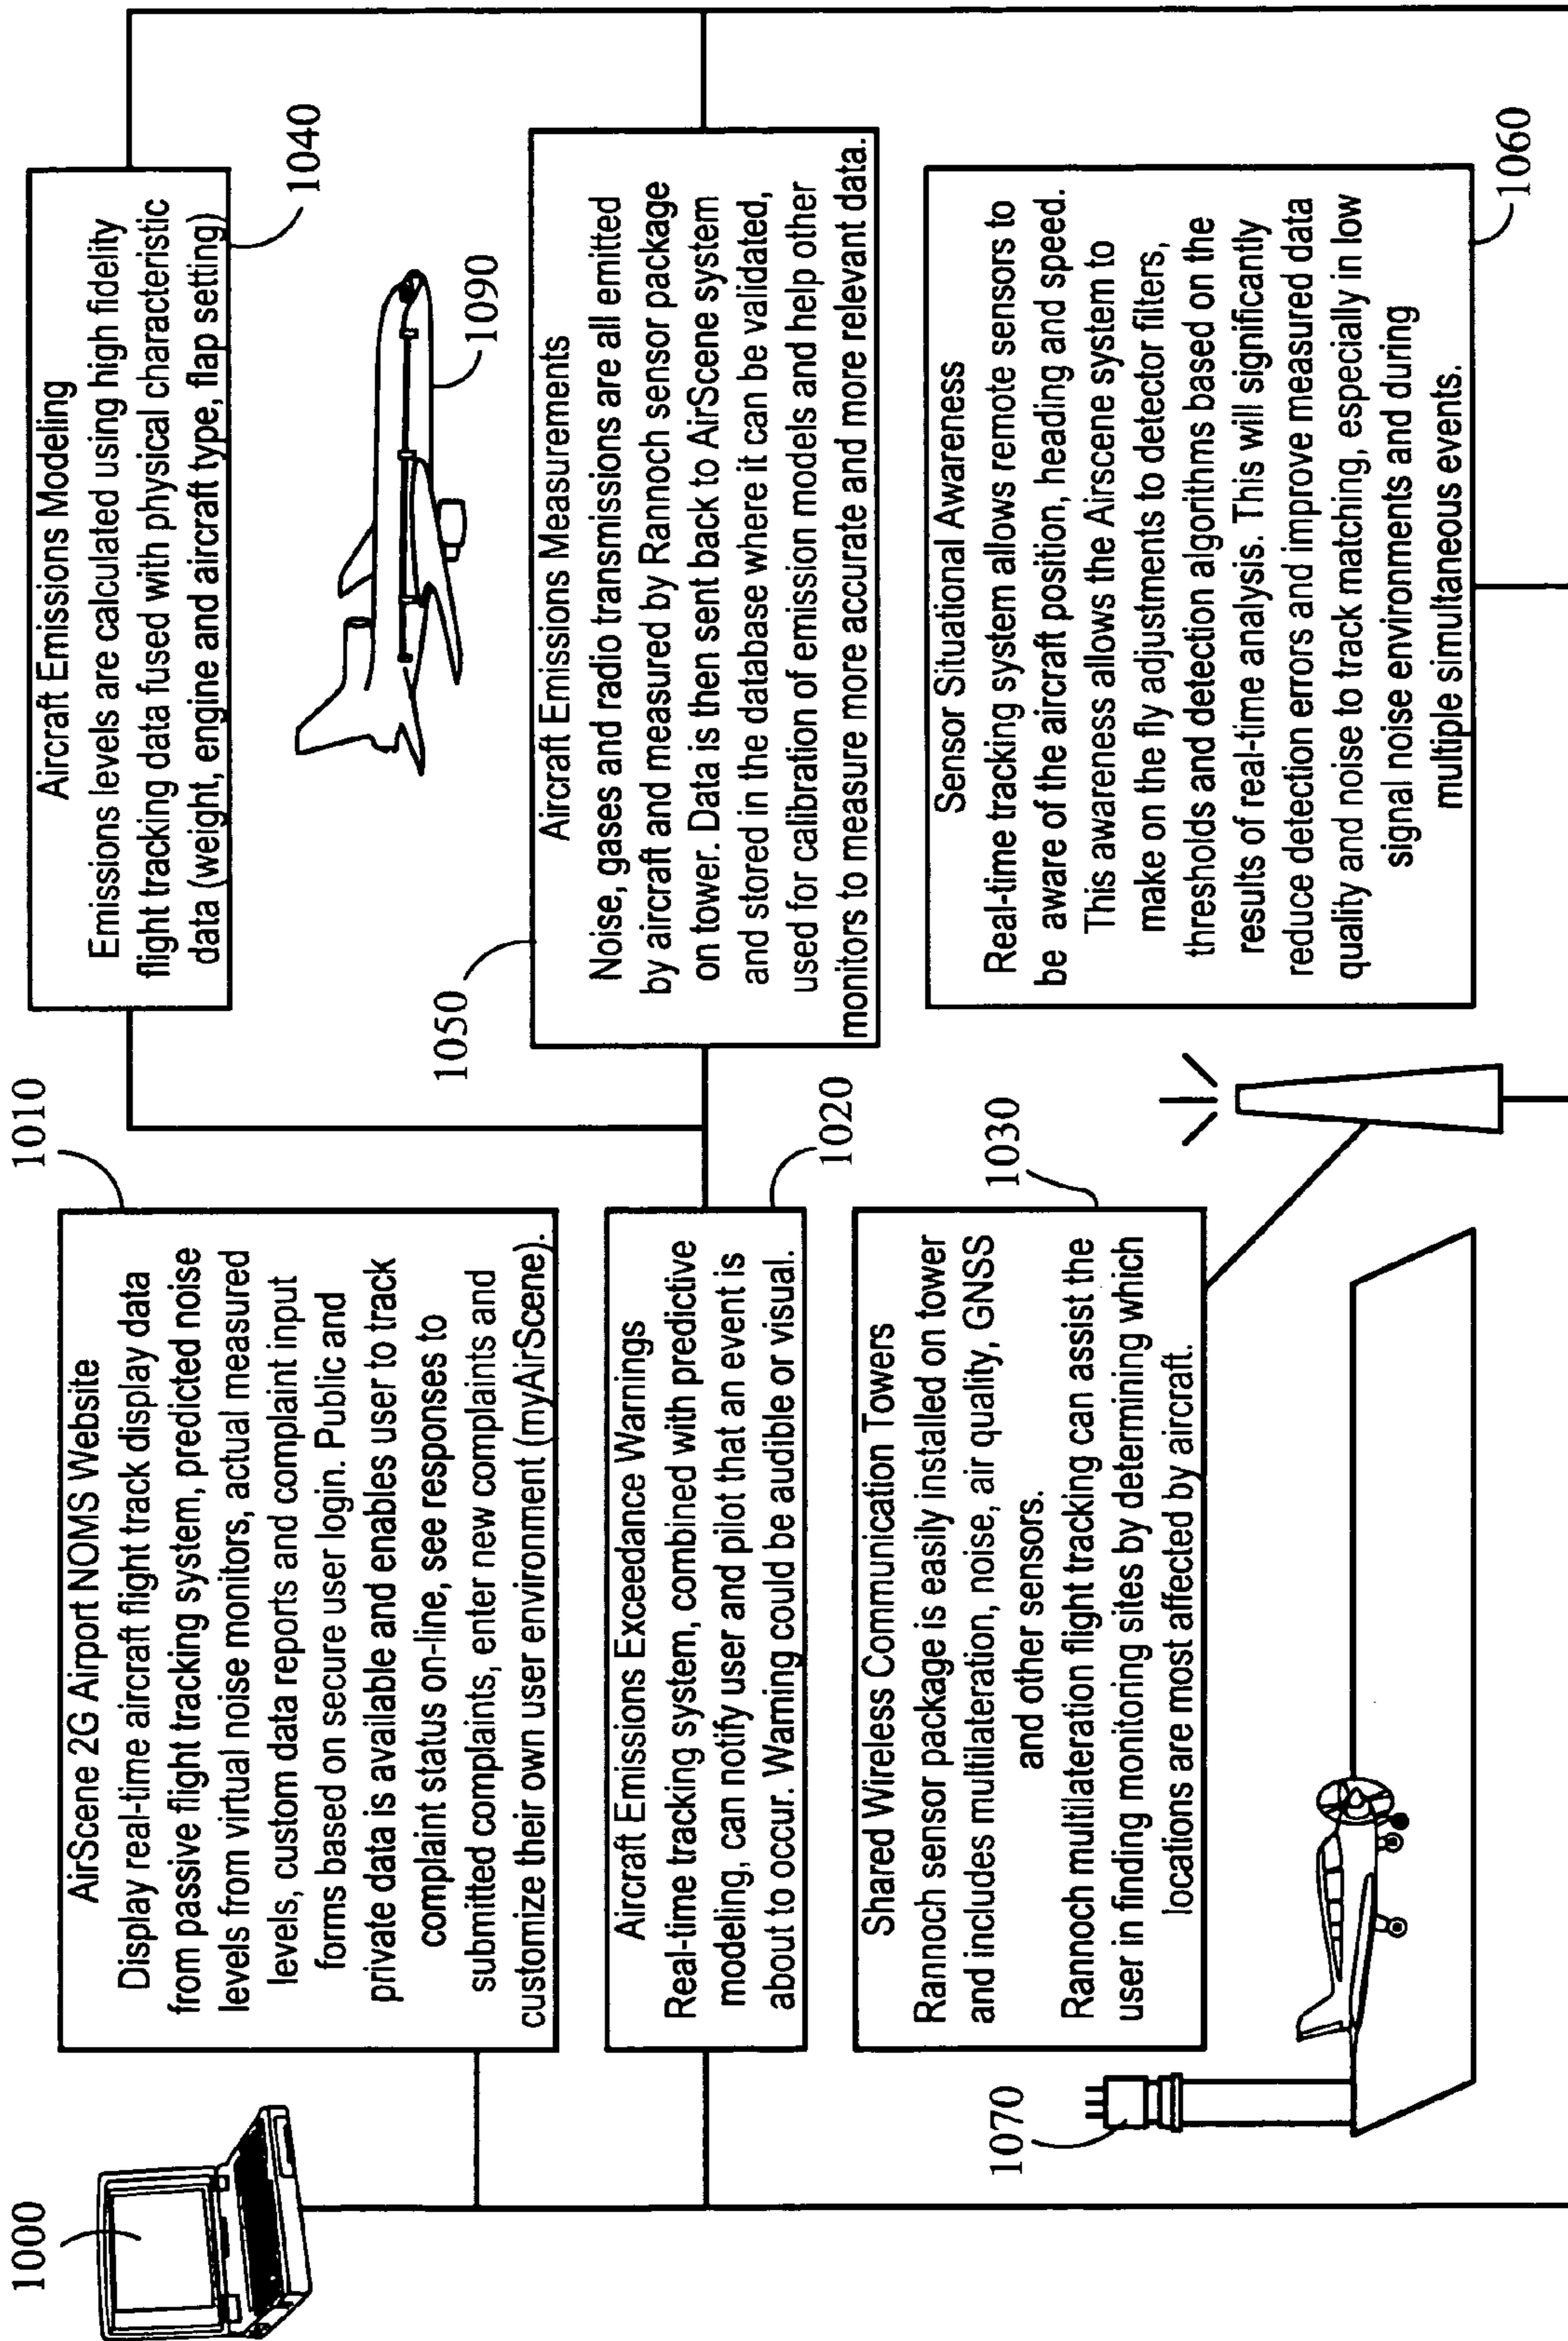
1000

1010

AirScene 2G Airport NOMS Website
Display real-time aircraft flight track display data from passive flight tracking system, predicted noise levels from virtual noise monitors, actual measured levels, custom data reports and complaint input forms based on secure user login. Public and private data is available and enables user to track complaint status on-line, see responses to submitted complaints, enter new complaints and customize their own user environment (myAirScene).

1020

Aircraft Emissions Exceedance Warnings
Real-time tracking system, combined with predictive modeling, can notify user and pilot that an event is about to occur. Warning could be audible or visual.

1030

Shared Wireless Communication Towers
Rannoch sensor package is easily installed on tower and includes multilateration, noise, air quality, GNSS and other sensors.
Rannoch multilateration flight tracking can assist the user in finding monitoring sites by determining which locations are most affected by aircraft.

1070

1040

Aircraft Emissions Modeling
Emissions levels are calculated using high fidelity flight tracking data fused with physical characteristic data (weight, engine and aircraft type, flap setting)

1090

1050

Aircraft Emissions Measurements
Noise, gases and radio transmissions are all emitted by aircraft and measured by Rannoch sensor package on tower. Data is then sent back to AirScene system and stored in the database where it can be validated, used for calibration of emission models and help other monitors to measure more accurate and more relevant data.

1060

Sensor Situational Awareness
Real-time tracking system allows remote sensors to be aware of the aircraft position, heading and speed. This awareness allows the Airscene system to make on the fly adjustments to detector filters, thresholds and detection algorithms based on the results of real-time analysis. This will significantly reduce detection errors and improve measured data quality and noise to track matching, especially in low signal noise environments and during multiple simultaneous events.